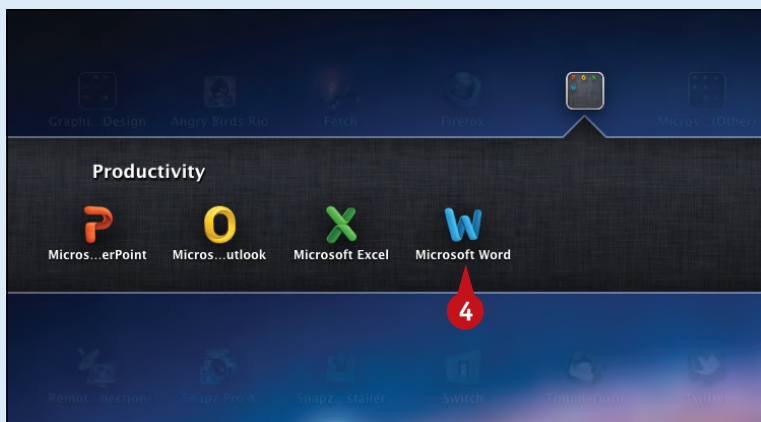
Graphic...Design
Angry Birds Rio
Fetch
Firefox
Micros...(Other)

Productivity

Micros...erPoint
Micros...utlook
Microsoft Excel
Microsoft Word

4

Remot...nection
Snapz Pro X
Snapz...staller
Switch
Thunderbird
Twitter